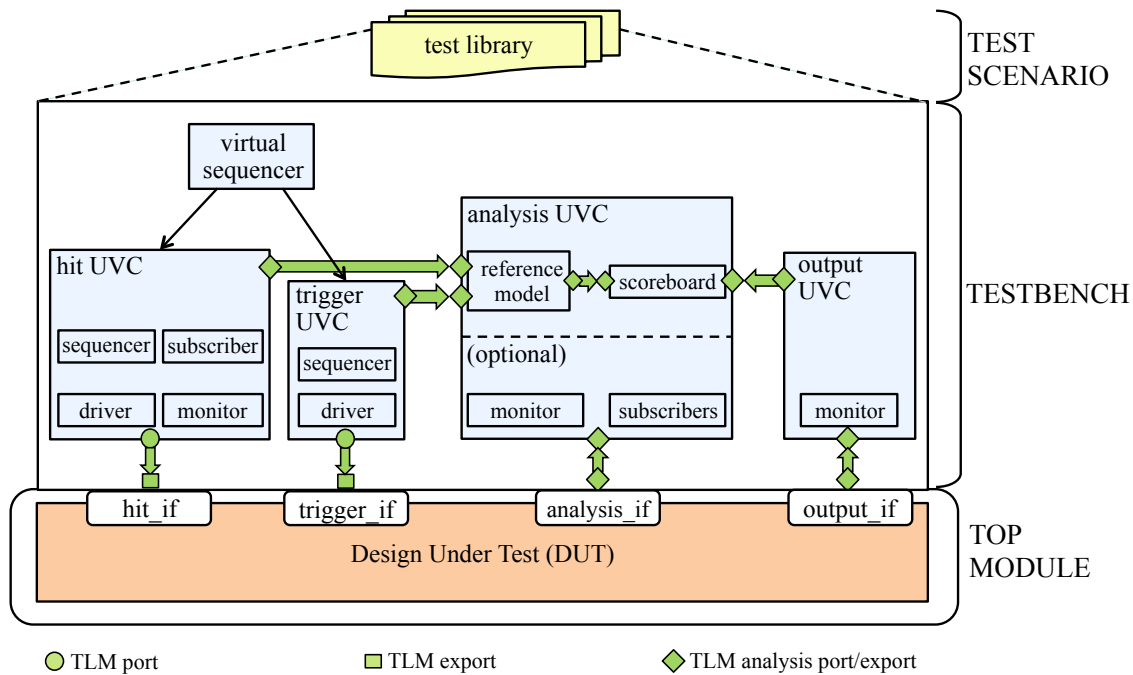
test library

TEST SCENARIO

virtual sequencer

hit UVC

sequencer

subscriber

driver

monitor

trigger UVC

sequencer

driver

analysis UVC

reference model

scoreboard

(optional)

monitor

subscribers

output UVC

monitor

TESTBENCH

hit_if

trigger_if

analysis_if

output_if

Design Under Test (DUT)

TOP MODULE

TLM port

TLM export

TLM analysis port/export